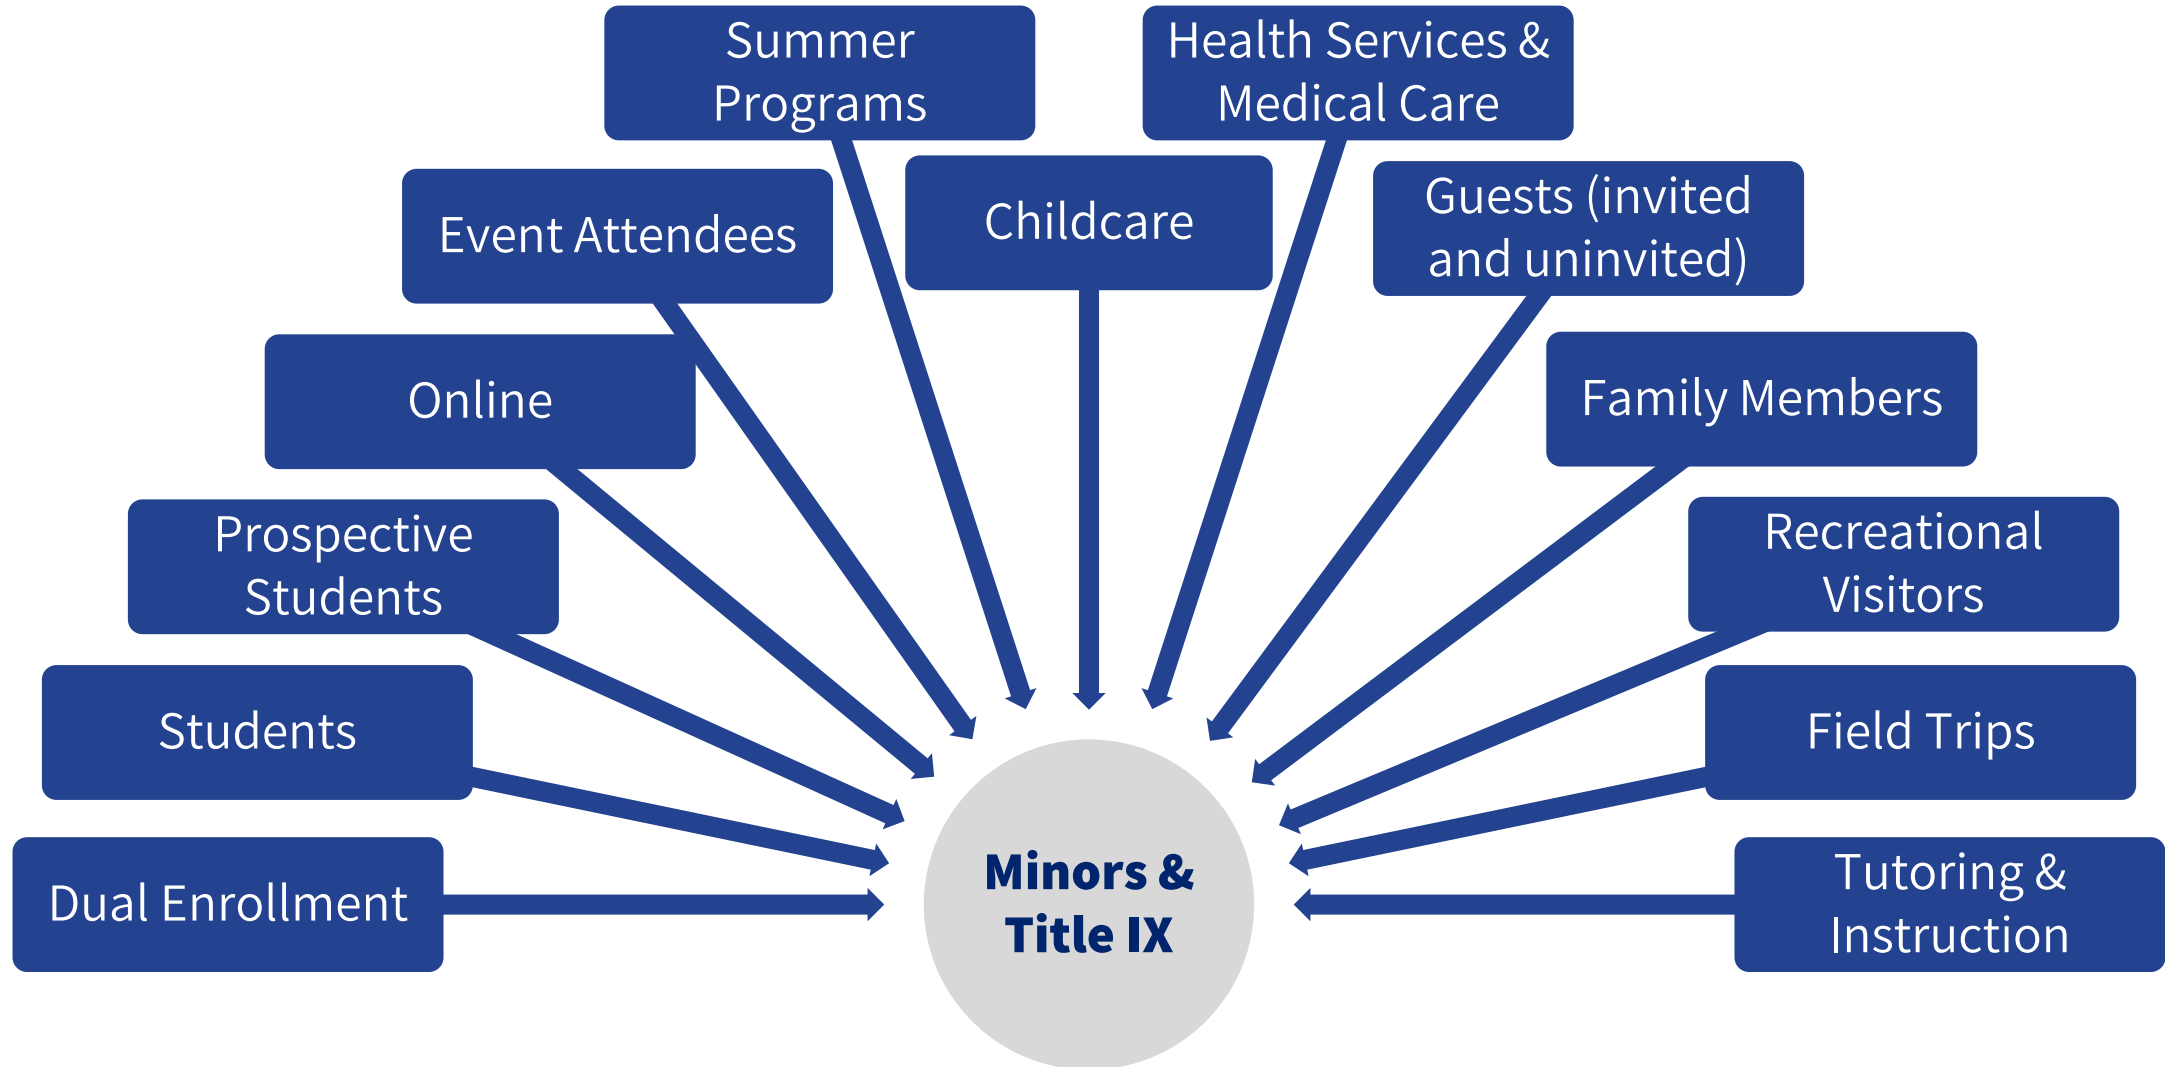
Summer Programs

Health Services & Medical Care

Event Attendees

Childcare

Guests (invited and uninvited)

Online

Family Members

Prospective Students

Recreational Visitors

Students

Field Trips

Dual Enrollment

Minors & Title IX

Tutoring & Instruction